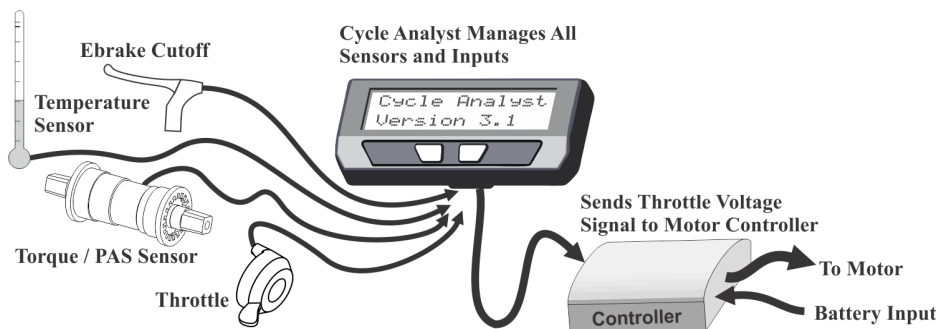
Cycle Analyst Manages All Sensors and Inputs

Ebrake Cutoff

Temperature Sensor

Cycle Analyst
Version 3.1

Torque / PAS Sensor

Throttle

Sends Throttle Voltage Signal to Motor Controller

To Motor

Battery Input

Controller